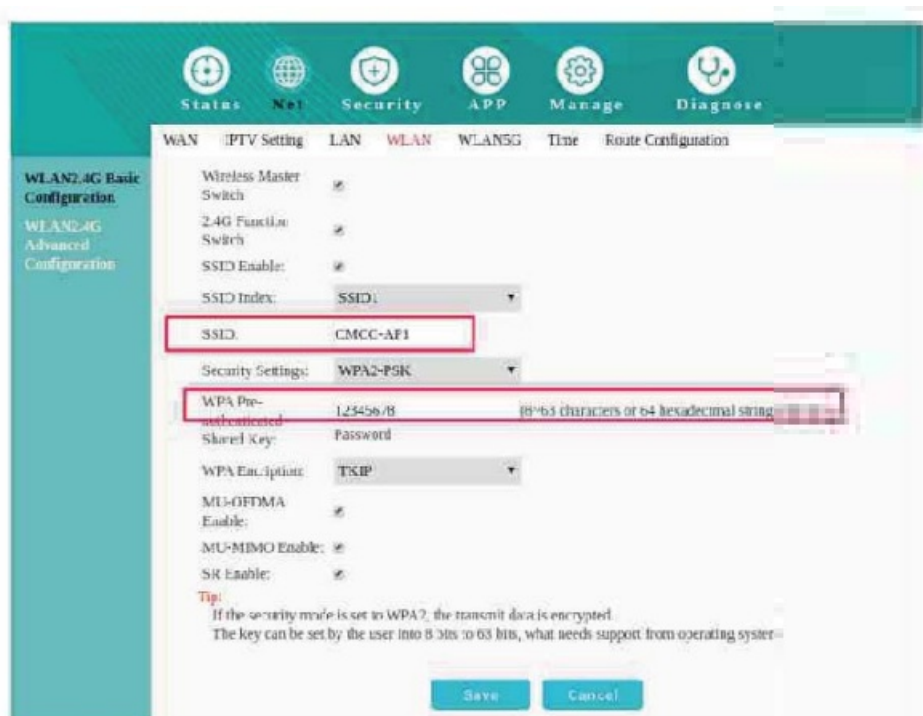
Status Net Security APP Manage Diagnose

WAN IPTV Setting LAN WLAN WLAN5G Time Route Configuration

WLAN2.4G Basic Configuration

WLAN2.4G Advanced Configuration

Wireless Master Switch

2.4G Function Switch

SSID Enable:

SSID Index: SSID1

SSID: CMCC-AP1

Security Settings: WPA2-PSK

WPA Pre-authenticated Shared Key: 12345678 Password (8~63 characters or 64 hexadecimal string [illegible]

WPA Encryption: TKIP

MU-OFDMA Enable:

MU-MIMO Enable:

SR Enable:

Tip:
If the security mode is set to WPA2, the transmit data is encrypted.
The key can be set by the user into 8 bits to 63 bits, what needs support from operating syster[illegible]

Save Cancel